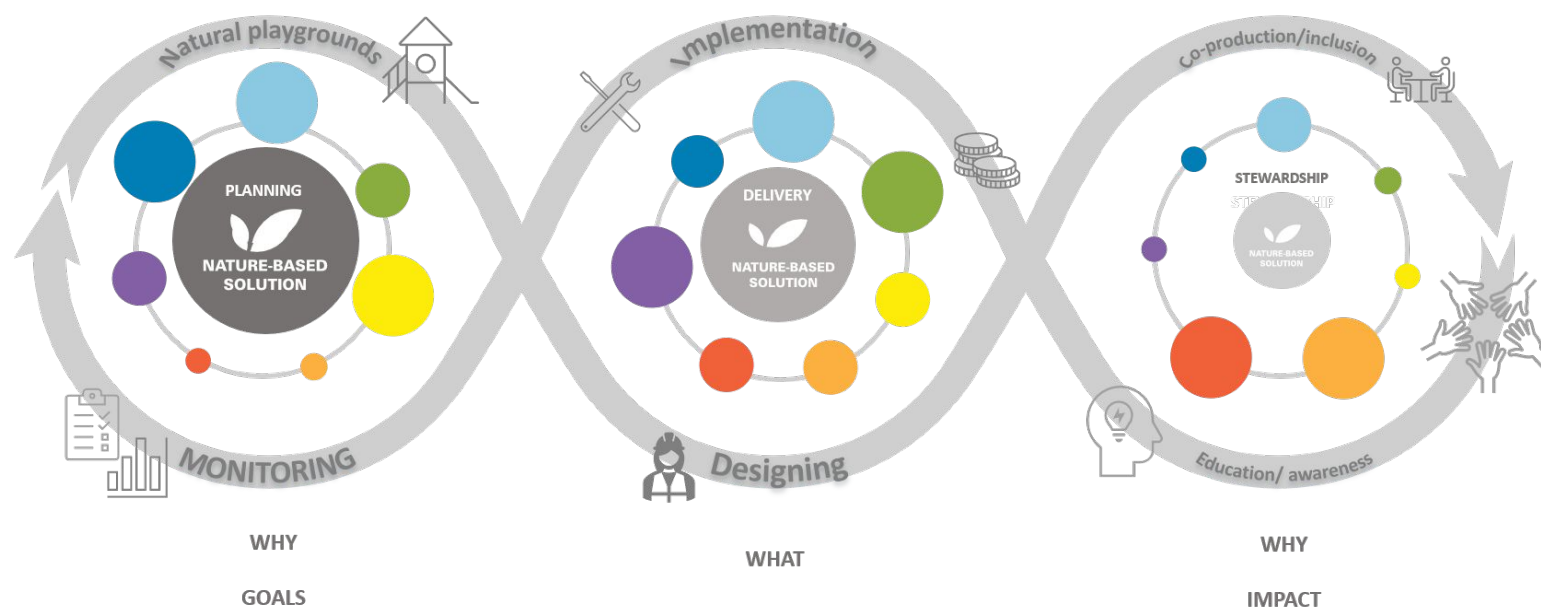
Natural playgrounds

Implementation

Co-production/inclusion

PLANNING

NATURE-BASED SOLUTION

DELIVERY

NATURE-BASED SOLUTION

STEWARDSHIP

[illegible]

NATURE-BASED SOLUTION

MONITORING

Designing

Education/ awareness

WHY

GOALS

WHAT

WHY

IMPACT